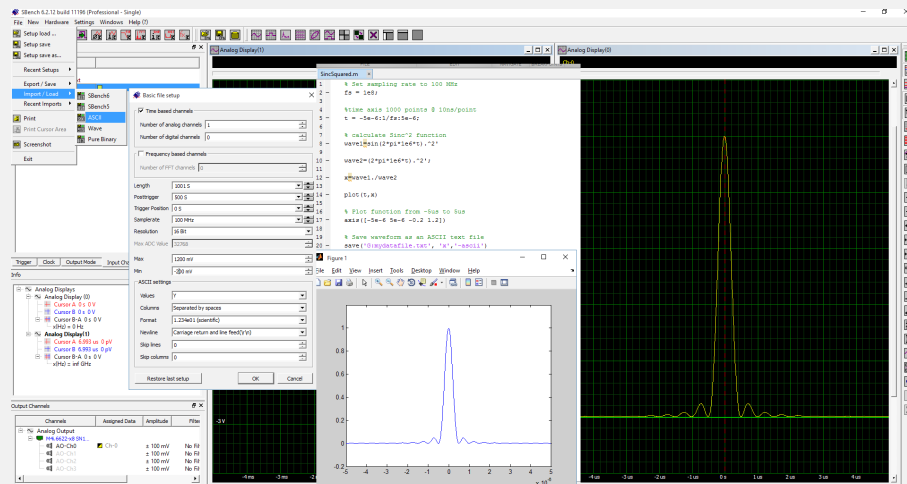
SBench 6.2.12 build 11196 (Professional - Single)
File New Hardware Settings Windows Help (?)

Setup load ...
Setup save
Setup save as...
Recent Setups
Export / Save
Import / Load
Recent Imports
Print
Print Cursor Area
Screenshot
Exit

SBench6
SBench5
ASCII
Wave
Pure Binary

Basic file setup
Time based channels
Number of analog channels 1
Number of digital channels 0
Frequency based channels
Number of FFT channels 0
Length 1001 S
Posttrigger 500 S
Trigger Position 0 S
Samplerate 100 MHz
Resolution 16 Bit
Max ADC Value 32768
Max 1200 mV
Min -200 mV
ASCII settings
Values Y
Columns Separated by spaces
Format 1.234e01 (scientific)
Newline Carriage return and line feed(\r\n)
Skip lines 0
Skip columns 0
Restore last setup
OK
Cancel

Analog Display(1)
Analog Display(0)

SincSquared.m
4 % Set sampling rate to 100 MHz
5 fs = 1e8;
7 %time axis 1000 points @ 10ns/point
8 t = -5e-6:1/fs:5e-6;
10 % calculate Sinc^2 function
11 wave1=sin(2*pi*1e6*t).^2
12 wave2=(2*pi*1e6*t).^2;
14 x=wave1./wave2
15 plot(t,x)
16 % Plot function from -5us to 5us
17 axis([-5e-6 5e-6 -0.2 1.2])
19 % Save waveform as an ASCII text file
20 save('D:\mydatafile.txt', 'x','-ascii')

Figure 1
File Edit View Insert Tools Desktop Window Help
1
0.8
0.6
0.4
0.2
0
-0.2
-5 -4 -3 -2 -1 0 1 2 3 4 5
x 10^-6

Trigger Clock Output Mode Input Ch
Info
Analog Displays
Analog Display (0)
Cursor A 0 s 0 V
Cursor B 0 s 0 V
Cursor B-A 0 s 0 V
x(Hz) = 0 Hz
Analog Display(1)
Cursor A 6.893 us 0 pV
Cursor B 6.893 us 0 pV
Cursor B-A 0 s 0 V
x(Hz) = inf GHz

Output Channels
Channels Assigned Data Amplitude Filter
Analog Output
M4i.6622-x8 SN1...
AO-Ch0 Ch-0 ± 100 mV No Fil
AO-Ch1 ± 100 mV No Fil
AO-Ch2 ± 100 mV No Fil
AO-Ch3 ± 100 mV No Fil

-3 V
-4 ms -3 ms -2 ms
Ch0
-4 us -3 us -2 us -1 us 0 us 1 us 2 us 3 us 4 us